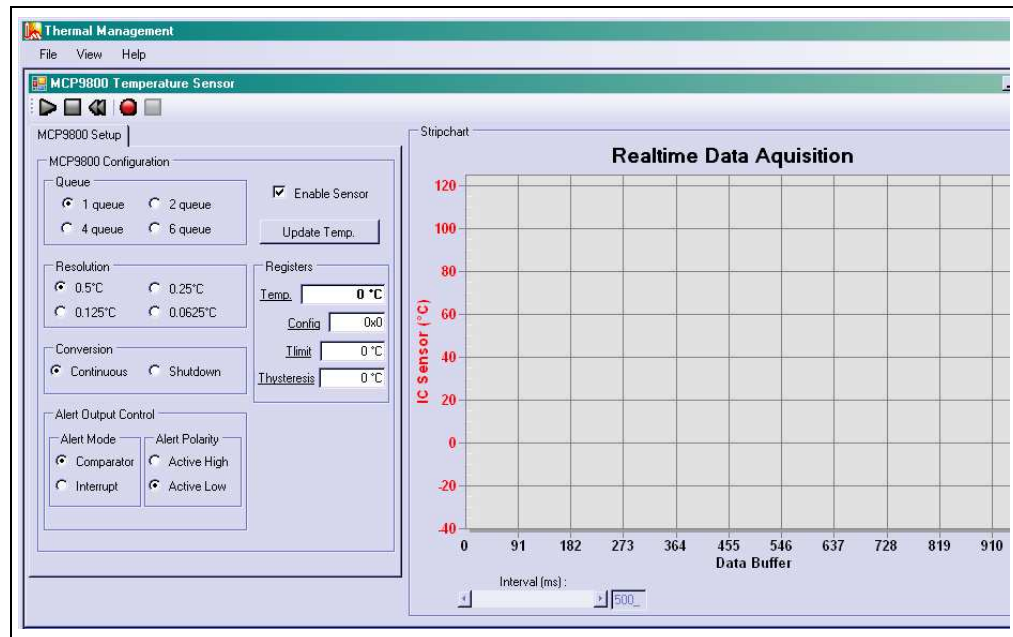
Thermal Management

File View Help

MCP9800 Temperature Sensor

MCP9800 Setup

MCP9800 Configuration

Queue

1 queue 2 queue

4 queue 6 queue

Enable Sensor

Update Temp.

Resolution

0.5°C 0.25°C

0.125°C 0.0625°C

Registers

Temp. 0 °C

Config 0x0

Tlimit 0 °C

Thysteresis 0 °C

Conversion

Continuous Shutdown

Alert Output Control

Alert Mode

Comparator

Interrupt

Alert Polarity

Active High

Active Low

Stripchart

Realtime Data Aquisition

IC Sensor (°C)

120

100

80

60

40

20

0

-20

-40

0 91 182 273 364 455 546 637 728 819 910

Data Buffer

Interval (ms) :

500